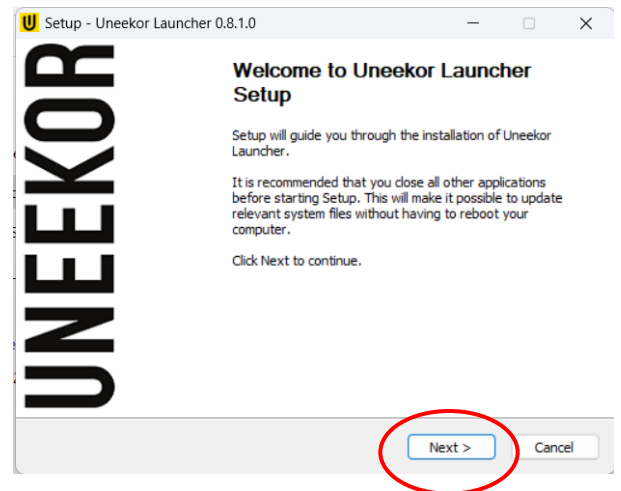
U Setup - Uneekor Launcher 0.8.1.0

UNEEKOR

Welcome to Uneekor Launcher Setup

Setup will guide you through the installation of Uneekor Launcher.

It is recommended that you close all other applications before starting Setup. This will make it possible to update relevant system files without having to reboot your computer.

Click Next to continue.

Next >
Cancel